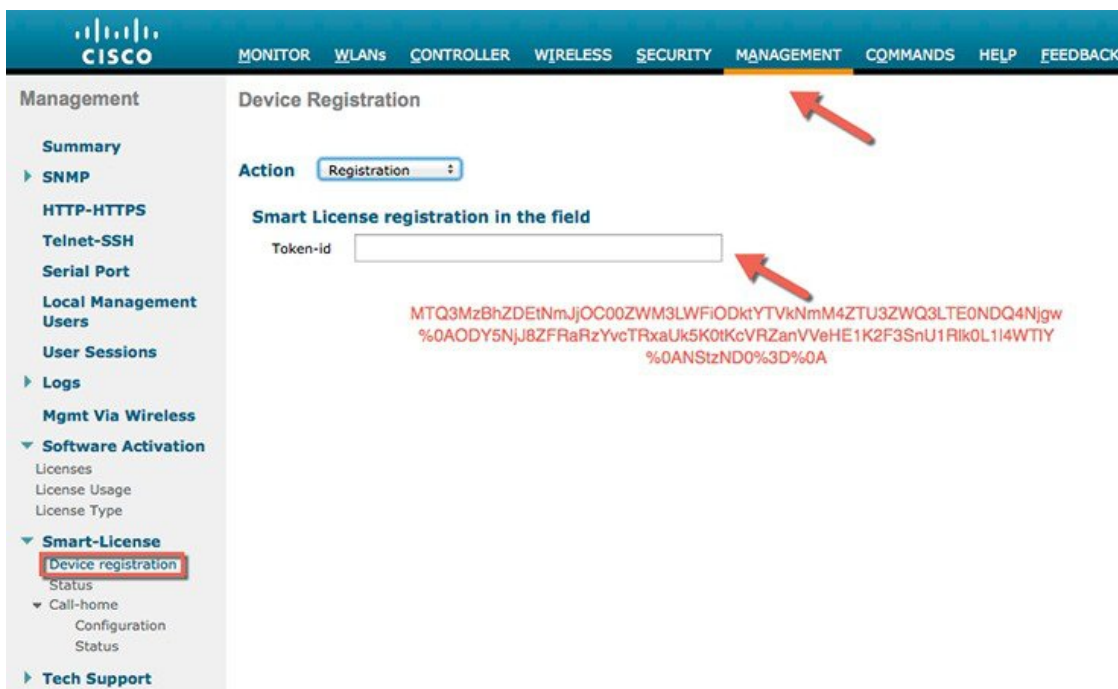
cisco

MONITOR WLANs CONTROLLER WIRELESS SECURITY MANAGEMENT COMMANDS HELP FEEDBACK

Management

Summary
SNMP
HTTP-HTTPS
Telnet-SSH
Serial Port
Local Management Users
User Sessions
Logs
Mgmt Via Wireless
Software Activation
Licenses
License Usage
License Type
Smart-License
Device registration
Status
Call-home
Configuration
Status
Tech Support

Device Registration

Action Registration

Smart License registration in the field

Token-id

MTQ3MzBhZDEtNmJjOC00ZWM3LWFiODktYTVkNmM4ZTU3ZWQ3LTE0NDQ4Njgw%0AODY5NjJ8ZFRaRzYvcTRxaUk5K0tKcVRZanVVeHE1K2F3SnU1Rlk0L1l4WTlY%0ANStzND0%3D%0A